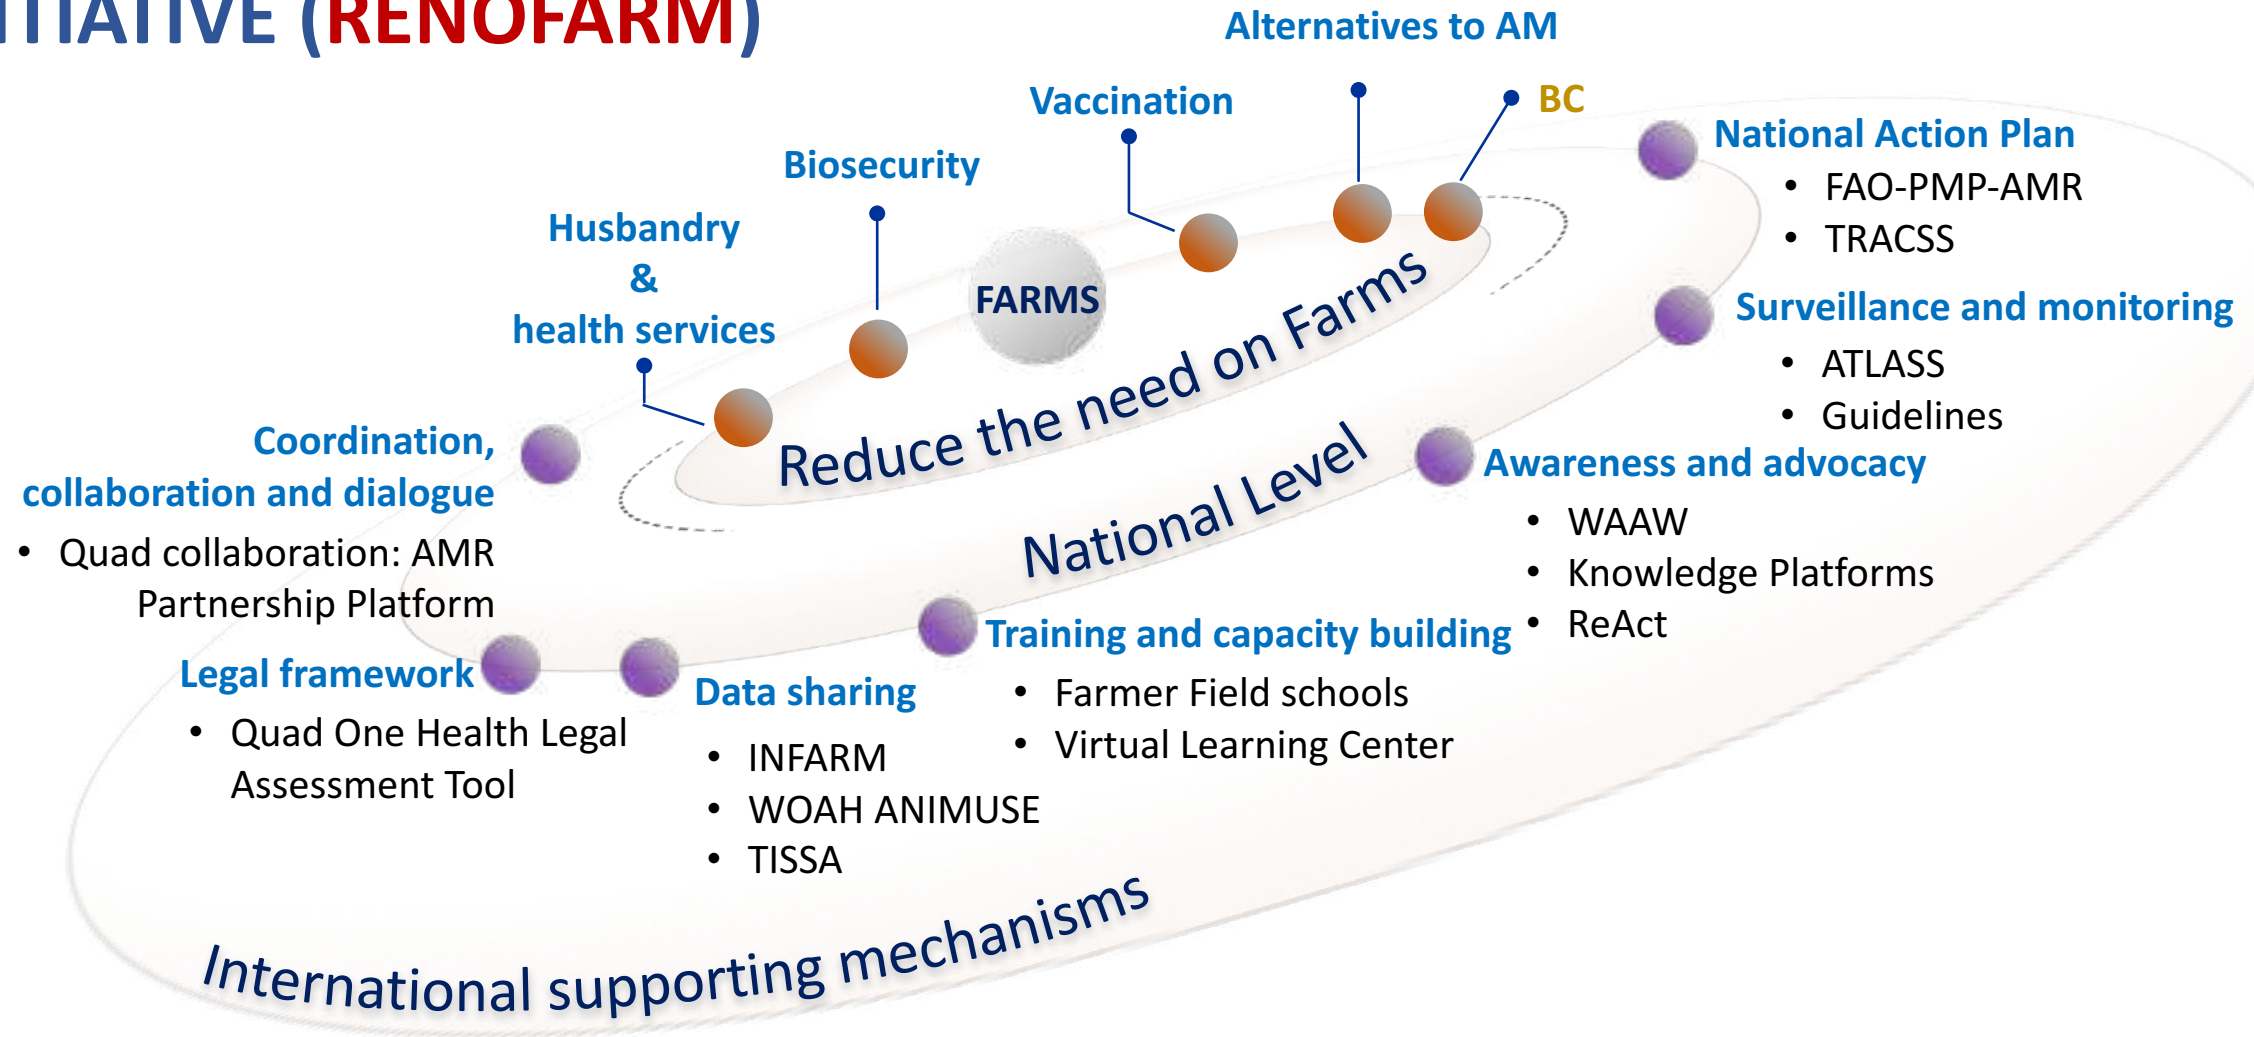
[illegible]TIATIVE (RENOFARM)

Alternatives to AM

Vaccination

BC

Biosecurity

Husbandry & health services

FARMS

National Action Plan
• FAO-PMP-AMR
• TRACSS

Surveillance and monitoring
• ATLASS
• Guidelines

Reduce the need on Farms

Coordination, collaboration and dialogue
• Quad collaboration: AMR Partnership Platform

National Level

Awareness and advocacy
• WAAW
• Knowledge Platforms
• ReAct

Training and capacity building
• Farmer Field schools
• Virtual Learning Center

Legal framework
• Quad One Health Legal Assessment Tool

Data sharing
• INFARM
• WOAH ANIMUSE
• TISSA

International supporting mechanisms